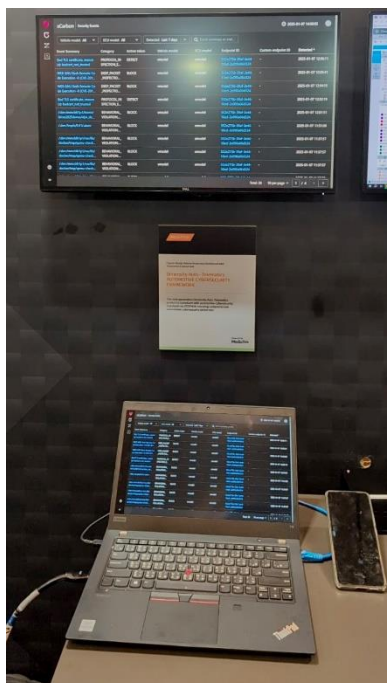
xCarbon Security Events

Event Summary | Category | Action taken | Vehicle model | ECU model | Endpoint ID | Custom endpoint ID | Detected

Total 30 | Rows per page

DELL

INTEGRATED AUTO-TESTABILITY AUTOMOTIVE CYBERSECURITY FRAMEWORK

ThinkPad